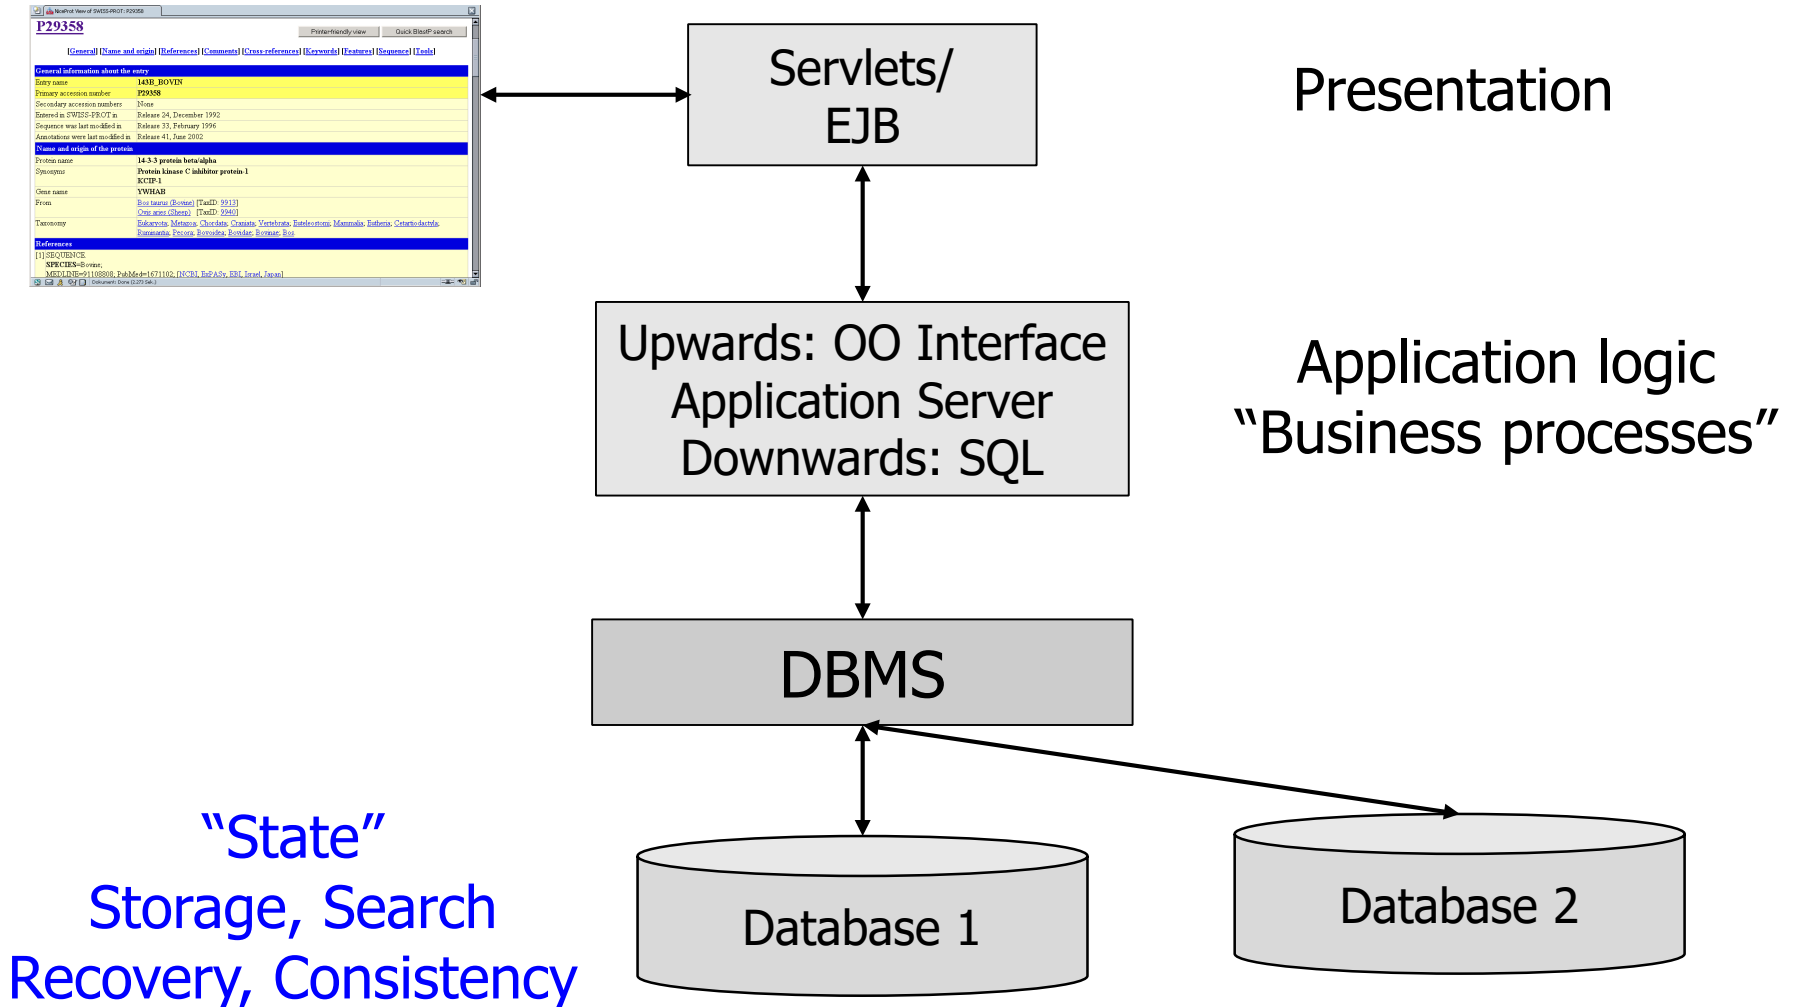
NiceProt View of SWISS-PROT: P29358

P29358

Printer-friendly view | Quick BlastP search

[General] [Name and origin] [References] [Comments] [Cross-references] [Keywords] [Features] [Sequence] [Tools]

| General information about the entry | |
|---|---|
| Entry name | 143B_BOVIN |
| Primary accession number | P29358 |
| Secondary accession numbers | None |
| Entered in SWISS-PROT in | Release 24, December 1992 |
| Sequence was last modified in | Release 33, February 1996 |
| Annotations were last modified in | Release 41, June 2002 |
| Name and origin of the protein | |
| Protein name | 14-3-3 protein beta/alpha |
| Synonyms | Protein kinase C inhibitor protein-1 KCIP-1 |
| Gene name | YWHAB |
| From | Bos taurus (Bovine) [TaxID: 9913] Ovis aries (Sheep) [TaxID: 9940] |
| Taxonomy | Eukaryota; Metazoa; Chordata; Craniata; Vertebrata; Euteleostomi; Mammalia; Eutheria; Cetartiodactyla; Ruminantia; Pecora; Bovoidea; Bovidae; Bovinae; Bos |
| References | |

[1] SEQUENCE
SPECIES=Bovine;
MEDLINE=91108808; PubMed=1671102; [NCBI, ExPASy, EBI, Israel, Japan]

Dokument: Done

Servlets/ EJB

Presentation

Upwards: OO Interface
Application Server
Downwards: SQL

Application logic
“Business processes”

DBMS

“State”
Storage, Search
Recovery, Consistency

Database 1

Database 2